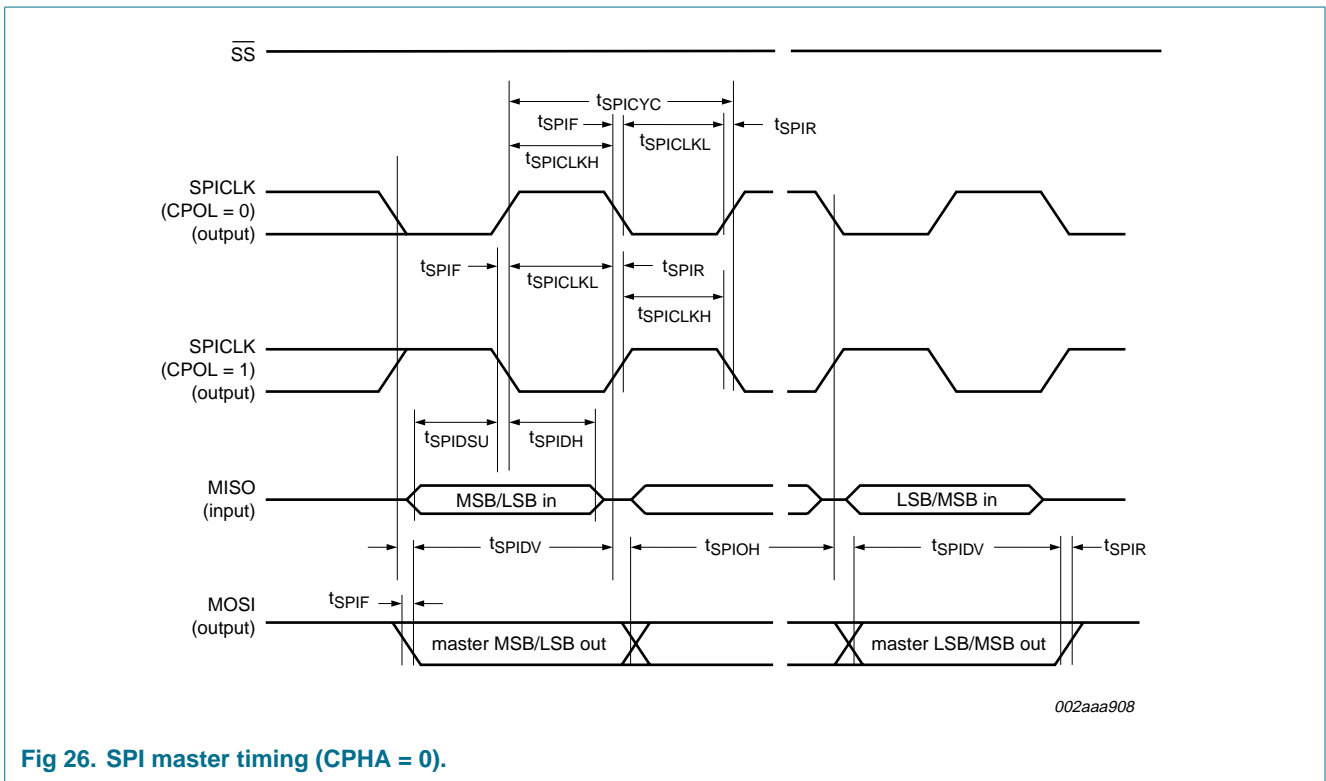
$\overline{SS}$

$t_{SPICYC}$

$t_{SPIF}$

$t_{SPICLKL}$

$t_{SPIR}$

$t_{SPICLKH}$

SPICLK (CPOL = 0) (output)

$t_{SPIF}$

$t_{SPICLKL}$

$t_{SPIR}$

$t_{SPICLKH}$

SPICLK (CPOL = 1) (output)

$t_{SPIDSU}$

$t_{SPIDH}$

MISO (input)

MSB/LSB in

LSB/MSB in

$t_{SPIDV}$

$t_{SPIOH}$

$t_{SPIDV}$

$t_{SPIR}$

MOSI (output)

$t_{SPIF}$

master MSB/LSB out

master LSB/MSB out

002aaa908

Fig 26. SPI master timing (CPHA = 0).